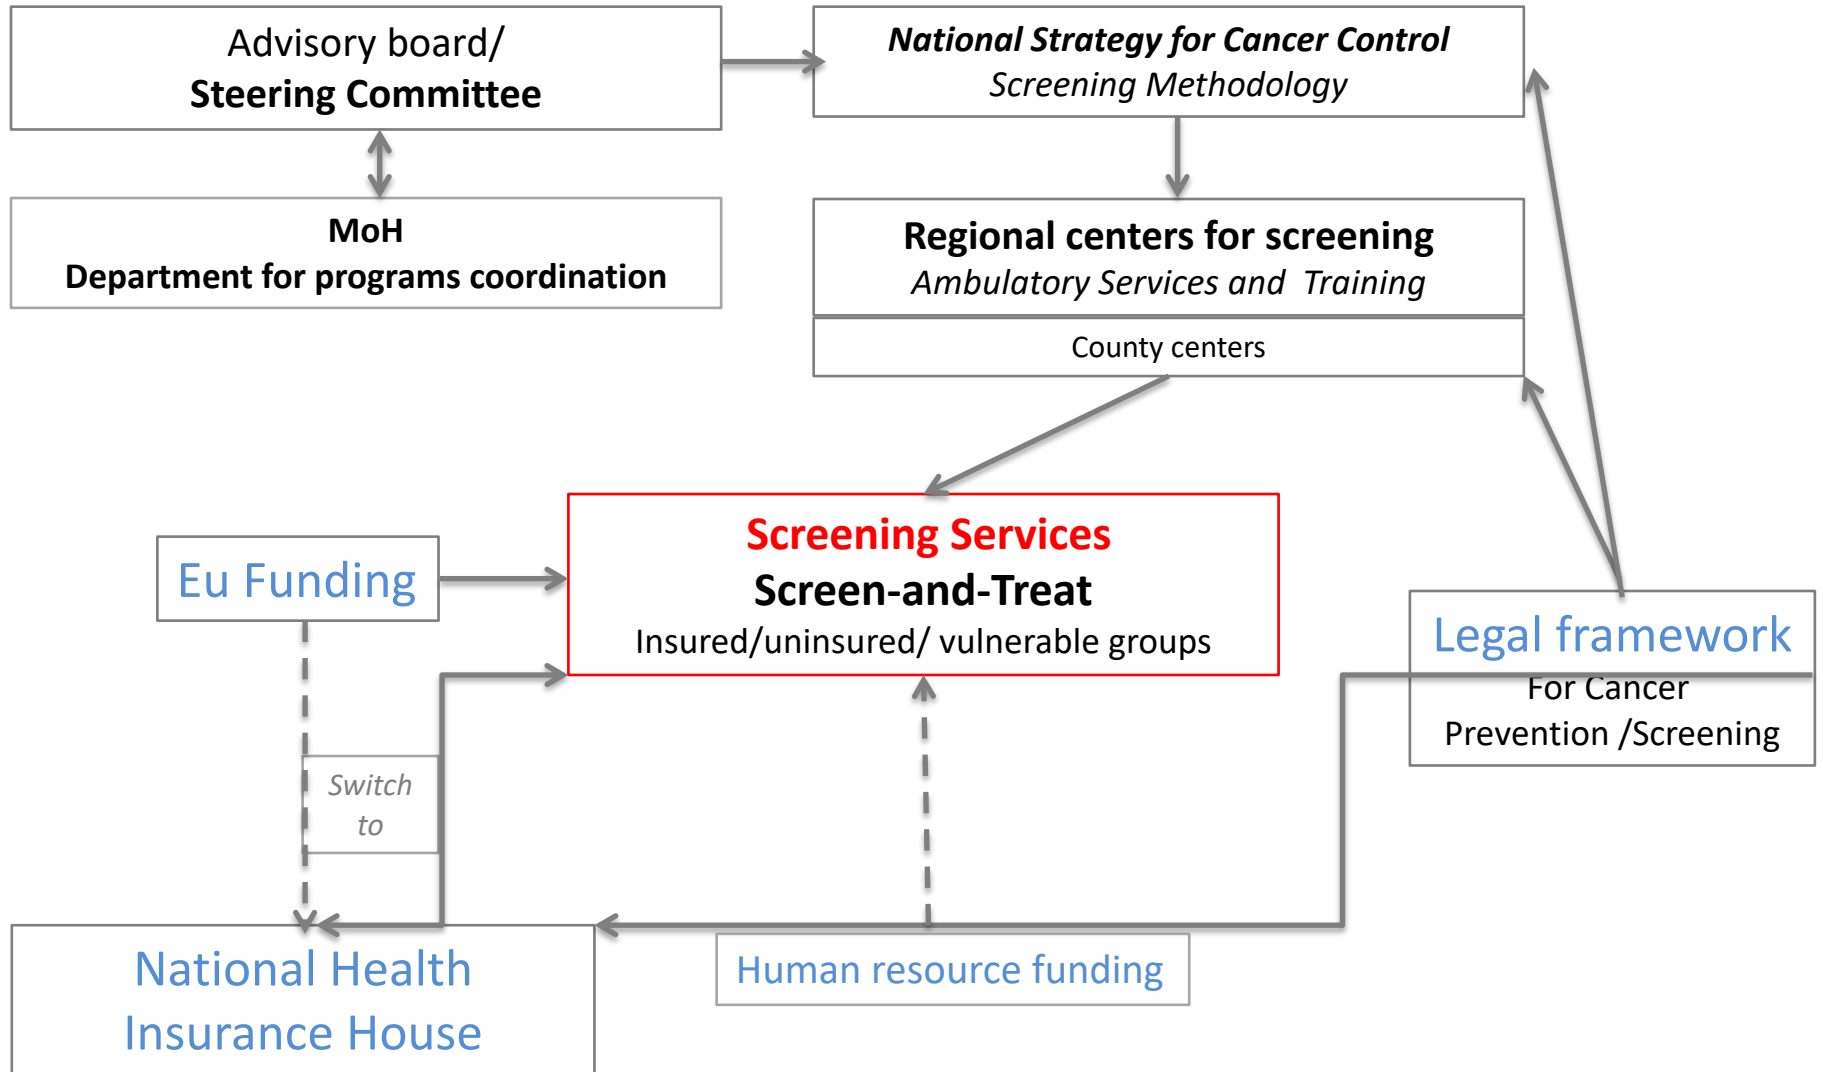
Advisory board/
Steering Committee

National Strategy for Cancer Control
Screening Methodology

MoH
Department for programs coordination

Regional centers for screening
Ambulatory Services and Training

County centers

Eu Funding

Screening Services
Screen-and-Treat
Insured/uninsured/ vulnerable groups

Legal framework
For Cancer Prevention /Screening

Switch to

National Health Insurance House

Human resource funding